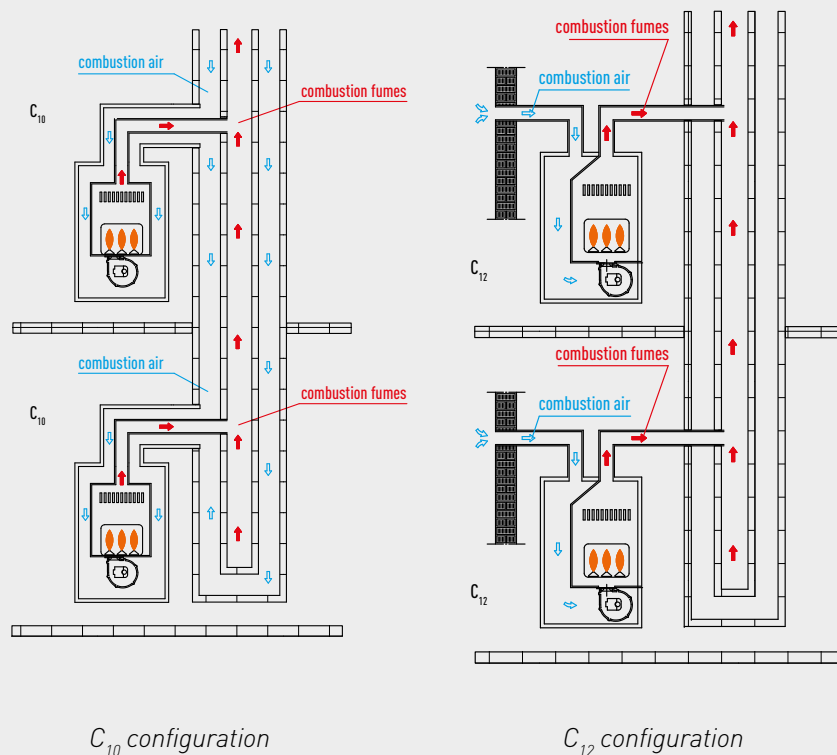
combustion air

combustion fumes

$C_{10}$

combustion air

combustion fumes

$C_{10}$

combustion fumes

combustion air

$C_{12}$

combustion fumes

combustion air

$C_{12}$

$C_{10}$ configuration

$C_{12}$ configuration